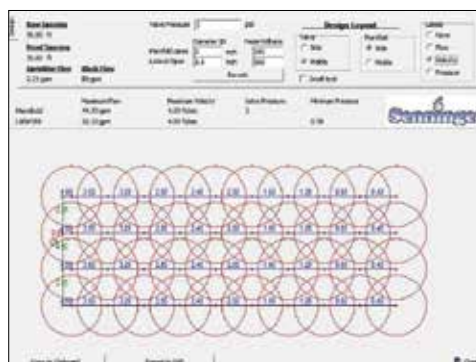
Row Spacing
35.00 ft
Head Spacing
35.00 ft
Sprinkler Flow
2.21 gpm
Block Flow
88 gpm

Valve Pressure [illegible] psi

Diameter ID
Manifold pipe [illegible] inch
Lateral Pipe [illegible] inch

Recalc

Design Layout
Valve
Side
Middle
Manifold
Side
Middle
Small font

Labels
None
Flow
Velocity
Pressure

Manifold
Laterals
Maximum Flow
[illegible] gpm
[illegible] gpm
Maximum Velocity
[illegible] ft/sec
4.00 ft/sec
Valve Pressure
Minimum Pressure
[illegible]

Senninger